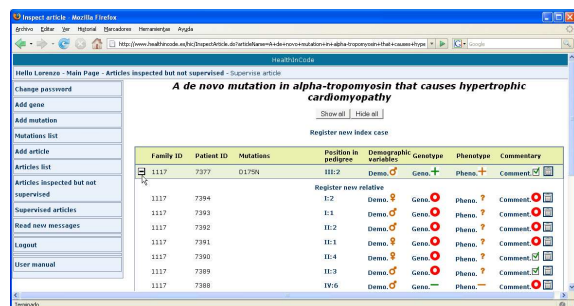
Inspect article - Mozilla Firefox

Archivo Editar Ver Historial Marcadores Herramientas Ayuda

http://www.healthincode.es/hic/InspectArticle.do?articleName=A+de+novo+mutation+in+alpha-tropomyosin+that+causes+hype

Google

HealthInCode

Hello Lorenzo - Main Page - Articles inspected but not supervised - Supervise article

Change password
Add gene
Add mutation
Mutations list
Add article
Articles list
Articles inspected but not supervised
Supervised articles
Read new messages
Logout
User manual

A de novo mutation in alpha-tropomyosin that causes hypertrophic cardiomyopathy

Show all | Hide all

Register new index case

| Family ID | Patient ID | Mutations | Position in pedigree | Demographic variables | Genotype | Phenotype | Commentary |
|---|---|---|---|---|---|---|---|
| 1117 | 7377 | D175N | III:2 | Demo. | Geno. | Pheno. | Comment. |

Register new relative

| | | | | | | |
|---|---|---|---|---|---|---|
| 1117 | 7394 | I:2 | Demo. | Geno. | Pheno. | Comment. |
| 1117 | 7393 | I:1 | Demo. | Geno. | Pheno. | Comment. |
| 1117 | 7392 | II:2 | Demo. | Geno. | Pheno. | Comment. |
| 1117 | 7391 | II:1 | Demo. | Geno. | Pheno. | Comment. |
| 1117 | 7390 | II:4 | Demo. | Geno. | Pheno. | Comment. |
| 1117 | 7389 | II:3 | Demo. | Geno. | Pheno. | Comment. |
| 1117 | 7388 | IV:6 | Demo. | Geno. | Pheno. | Comment. |

Terminado